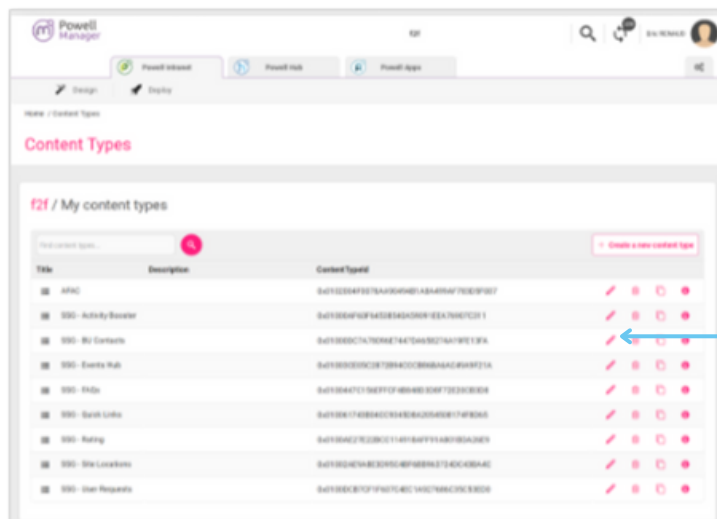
Powell Manager

f2f

Powell Intranet
Powell Hub
Powell Apps

Design
Deploy

Home / Content Types

Content Types

f2f / My content types

Find content types...

+ Create a new content type

| Title | Description | Content TypeId |
|---|---|---|
| APAC | | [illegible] |
| SSG - Activity Booster | | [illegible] |
| SSG - BU Contacts | | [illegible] |
| SSG - Events Hub | | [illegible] |
| SSG - FAQs | | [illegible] |
| SSG - Quick Links | | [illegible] |
| SSG - Rating | | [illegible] |
| SSG - Site Locations | | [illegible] |
| SSG - User Requests | | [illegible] |